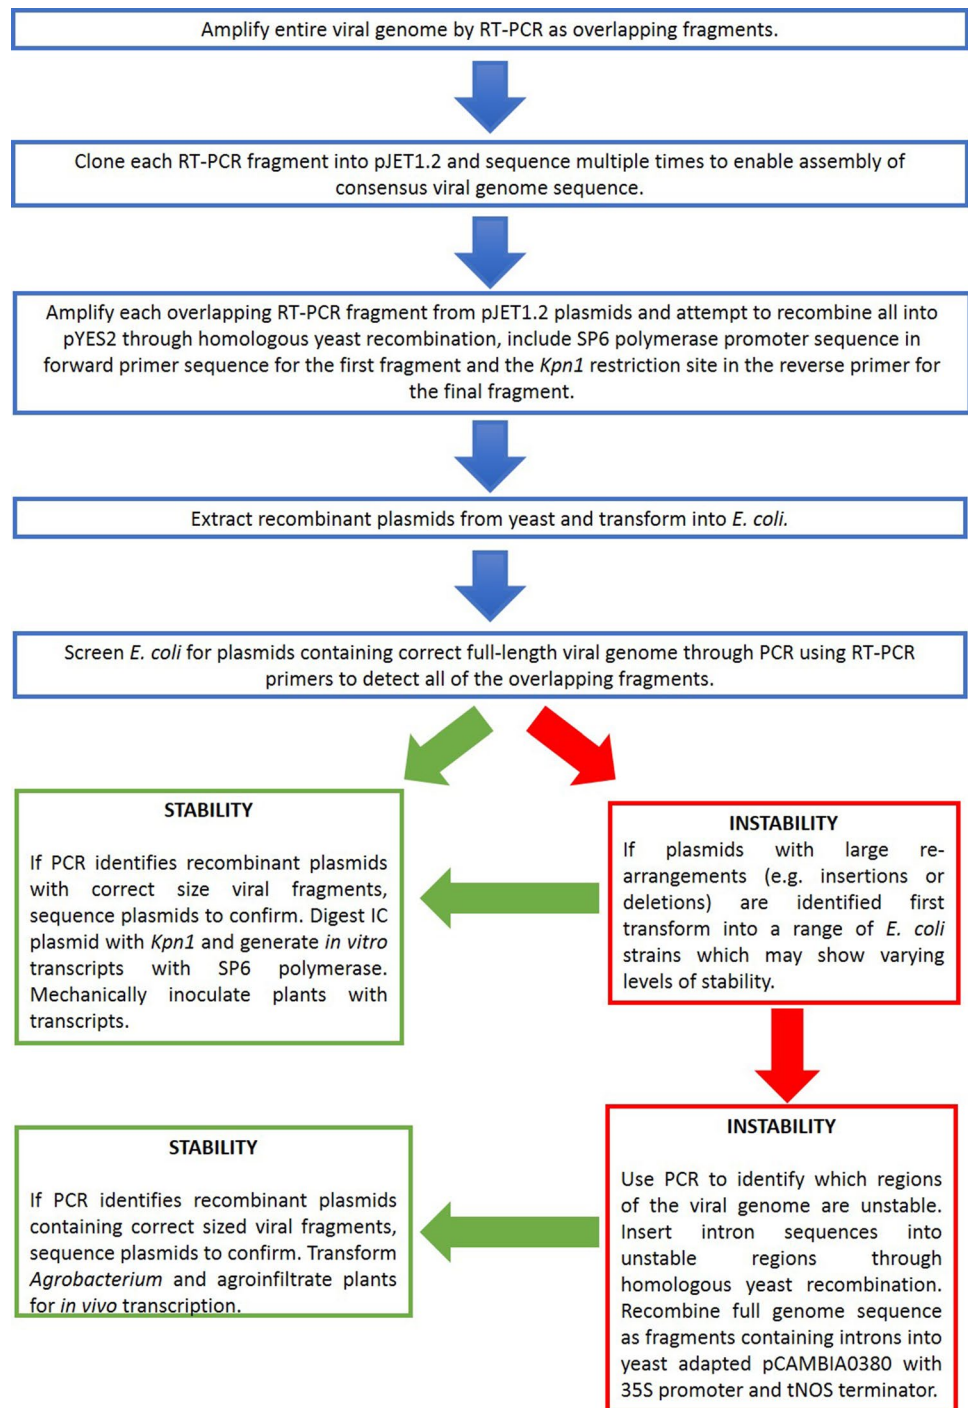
Amplify entire viral genome by RT-PCR as overlapping fragments.

Clone each RT-PCR fragment into pJET1.2 and sequence multiple times to enable assembly of consensus viral genome sequence.

Amplify each overlapping RT-PCR fragment from pJET1.2 plasmids and attempt to recombine all into pYES2 through homologous yeast recombination, include SP6 polymerase promoter sequence in forward primer sequence for the first fragment and the Kpn1 restriction site in the reverse primer for the final fragment.

Extract recombinant plasmids from yeast and transform into E. coli.

Screen E. coli for plasmids containing correct full-length viral genome through PCR using RT-PCR primers to detect all of the overlapping fragments.

STABILITY

If PCR identifies recombinant plasmids with correct size viral fragments, sequence plasmids to confirm. Digest IC plasmid with Kpn1 and generate in vitro transcripts with SP6 polymerase. Mechanically inoculate plants with transcripts.

INSTABILITY

If plasmids with large re-arrangements (e.g. insertions or deletions) are identified first transform into a range of E. coli strains which may show varying levels of stability.

STABILITY

If PCR identifies recombinant plasmids containing correct sized viral fragments, sequence plasmids to confirm. Transform Agrobacterium and agroinfiltrate plants for in vivo transcription.

INSTABILITY

Use PCR to identify which regions of the viral genome are unstable. Insert intron sequences into unstable regions through homologous yeast recombination. Recombine full genome sequence as fragments containing introns into yeast adapted pCAMBIA0380 with 35S promoter and tNOS terminator.